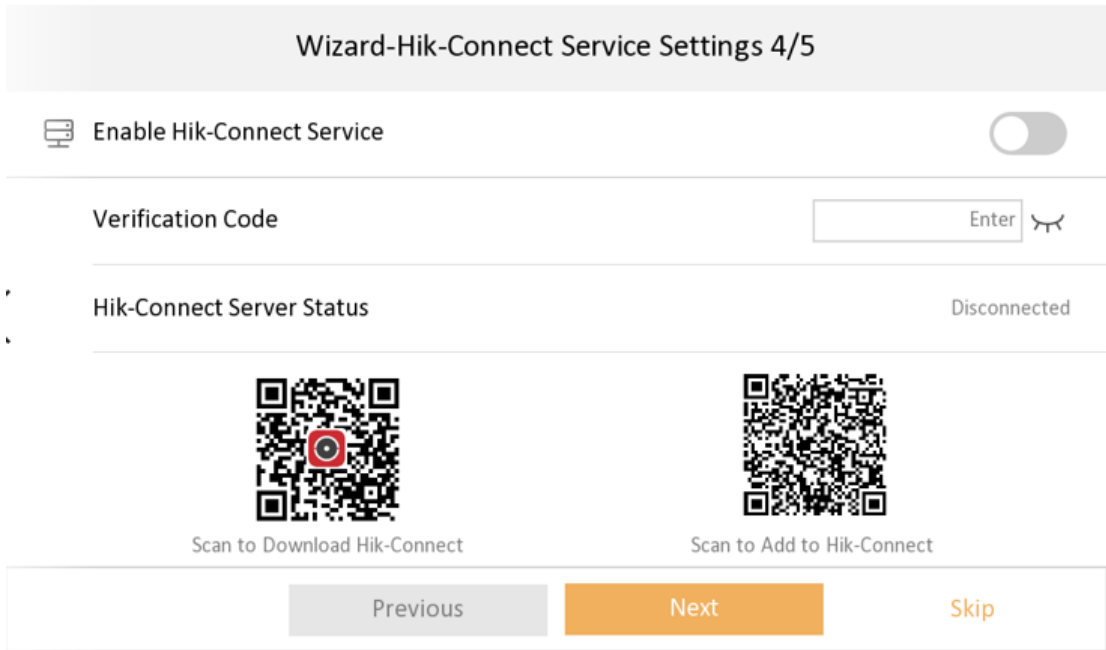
Wizard-Hik-Connect Service Settings 4/5

Enable Hik-Connect Service

Verification Code

Enter

Hik-Connect Server Status

Disconnected

Scan to Download Hik-Connect

Scan to Add to Hik-Connect

Previous

Next

Skip